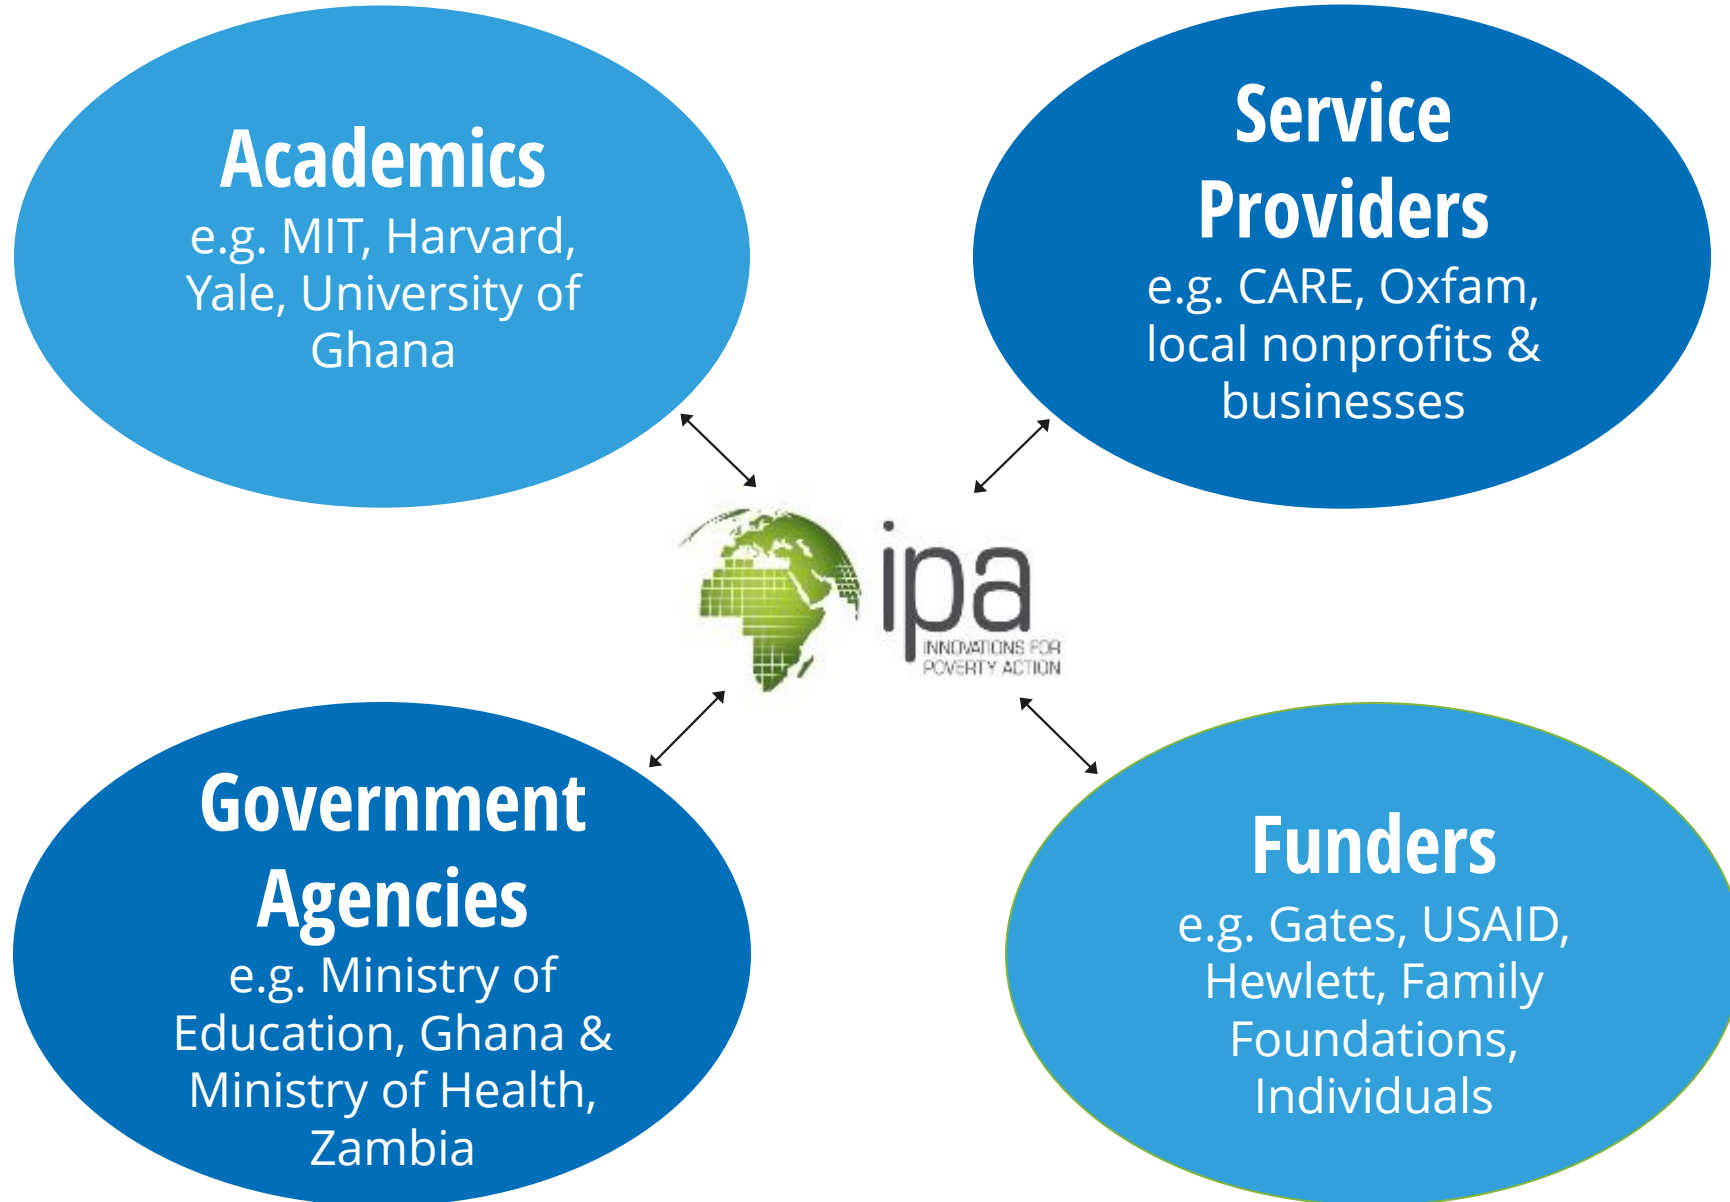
Academics
e.g. MIT, Harvard, Yale, University of Ghana

Service Providers
e.g. CARE, Oxfam, local nonprofits & businesses

ipa
INNOVATIONS FOR POVERTY ACTION

Government Agencies
e.g. Ministry of Education, Ghana & Ministry of Health, Zambia

Funders
e.g. Gates, USAID, Hewlett, Family Foundations, Individuals